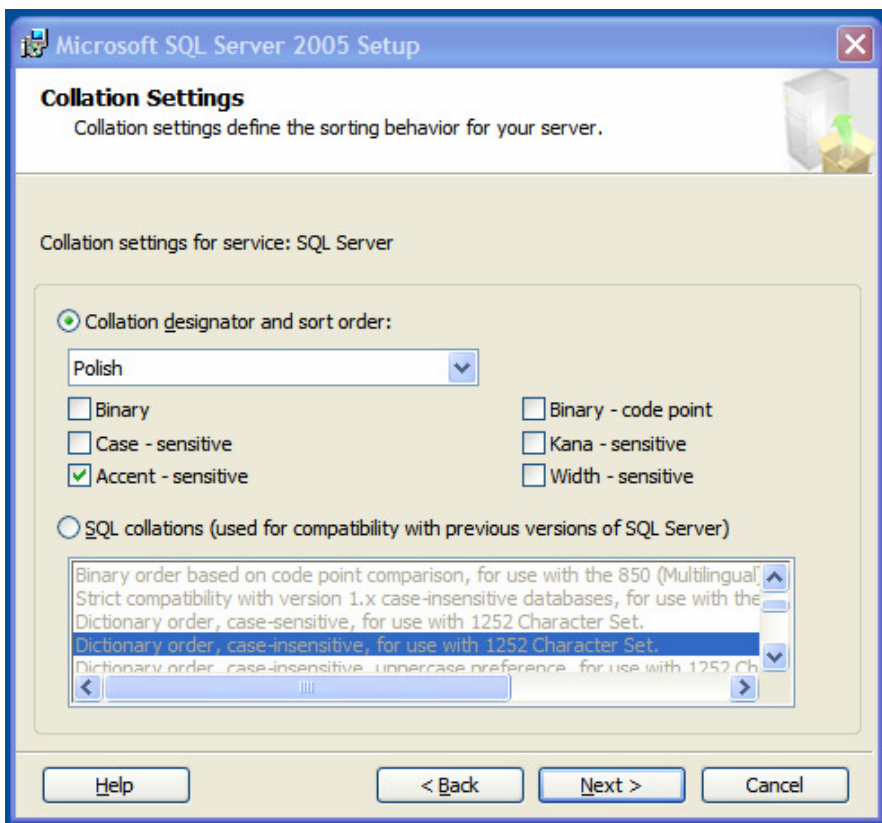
Microsoft SQL Server 2005 Setup

Collation Settings
Collation settings define the sorting behavior for your server.

Collation settings for service: SQL Server

Collation designator and sort order:

Polish

Binary
Case - sensitive
Accent - sensitive

Binary - code point
Kana - sensitive
Width - sensitive

SQL collations (used for compatibility with previous versions of SQL Server)

Binary order based on code point comparison, for use with the 850 (Multilingual)
Strict compatibility with version 1.x case-insensitive databases, for use with the
Dictionary order, case-sensitive, for use with 1252 Character Set.
Dictionary order, case-insensitive, for use with 1252 Character Set.
Dictionary order, case-insensitive, uppercase preference, for use with 1252 Ch

Help
< Back
Next >
Cancel